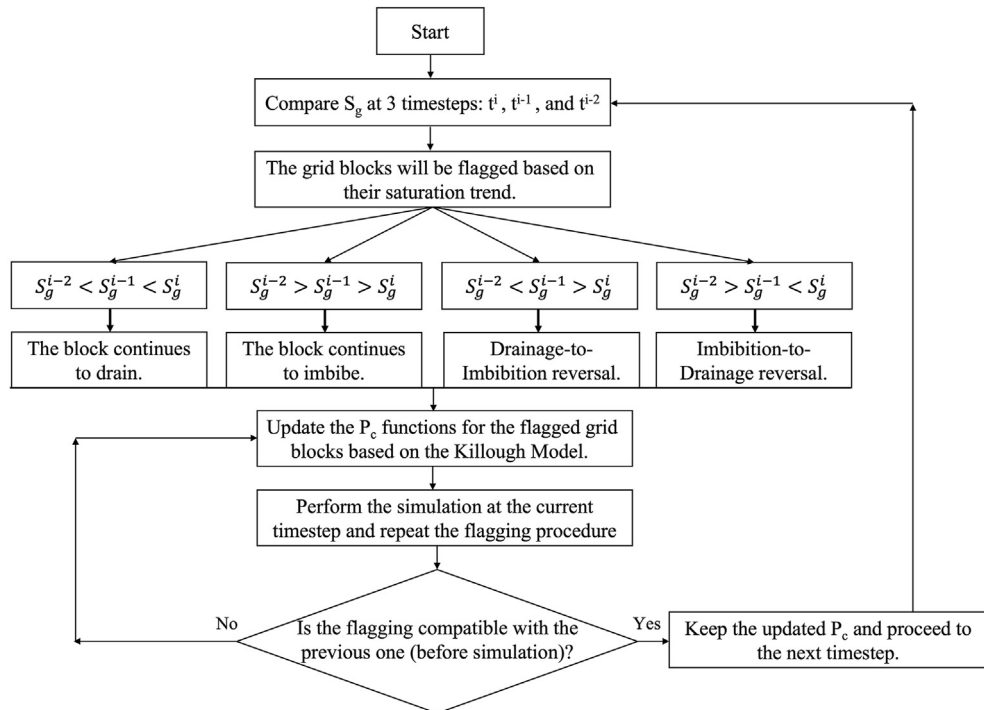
Start

Compare $S_g$ at 3 timesteps: $t^i$ , $t^{i-1}$, and $t^{i-2}$

The grid blocks will be flagged based on their saturation trend.

$S_g^{i-2} < S_g^{i-1} < S_g^i$

$S_g^{i-2} > S_g^{i-1} > S_g^i$

$S_g^{i-2} < S_g^{i-1} > S_g^i$

$S_g^{i-2} > S_g^{i-1} < S_g^i$

The block continues to drain.

The block continues to imbibe.

Drainage-to-Imbibition reversal.

Imbibition-to-Drainage reversal.

Update the $P_c$ functions for the flagged grid blocks based on the Killough Model.

Perform the simulation at the current timestep and repeat the flagging procedure

Is the flagging compatible with the previous one (before simulation)?

No

Yes

Keep the updated $P_c$ and proceed to the next timestep.